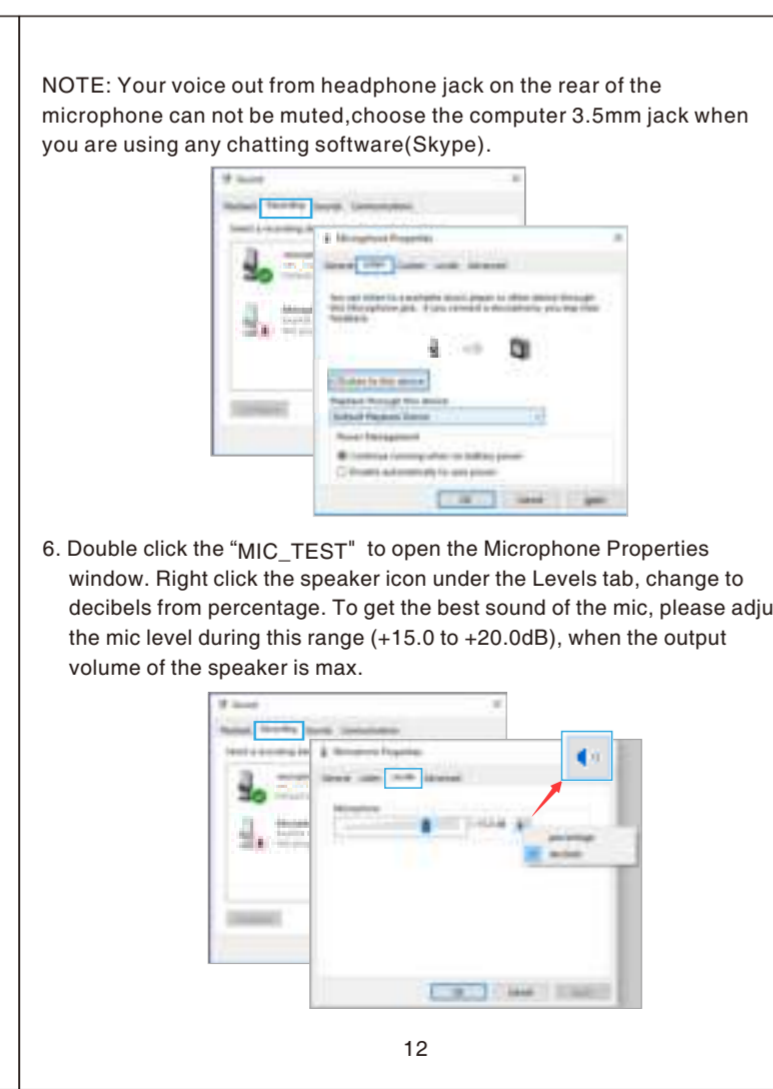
NOTE: Your voice out from headphone jack on the rear of the microphone can not be muted,choose the computer 3.5mm jack when you are using any chatting software(Skype).

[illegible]

6. Double click the “MIC_TEST" to open the Microphone Properties window. Right click the speaker icon under the Levels tab, change to decibels from percentage. To get the best sound of the mic, please adju the mic level during this range (+15.0 to +20.0dB), when the output volume of the speaker is max.

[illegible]

12